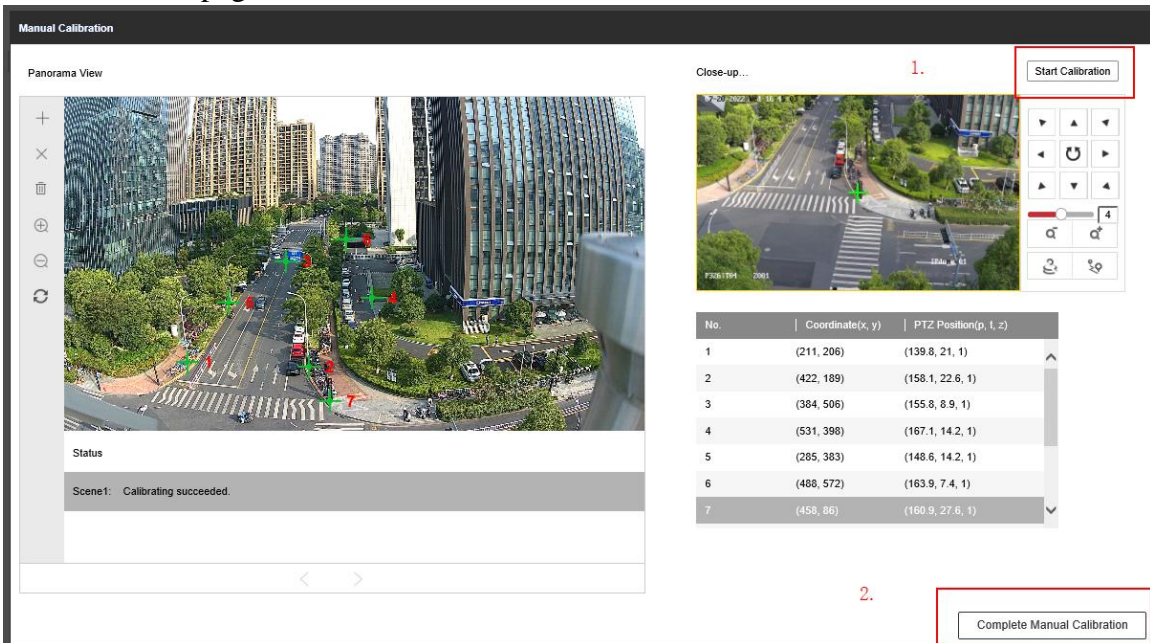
Manual Calibration

Panorama View

Close-up...

1.

Start Calibration

4

| No. | Coordinate(x, y) | PTZ Position(p, t, z) |
|---|---|---|
| 1 | (211, 206) | (139.8, 21, 1) |
| 2 | (422, 189) | (158.1, 22.6, 1) |
| 3 | (384, 506) | (155.8, 8.9, 1) |
| 4 | (531, 398) | (167.1, 14.2, 1) |
| 5 | (285, 383) | (148.6, 14.2, 1) |
| 6 | (488, 572) | (163.9, 7.4, 1) |
| 7 | (458, 86) | (160.9, 27.6, 1) |

Status

Scene1: Calibrating succeeded.

2.

Complete Manual Calibration